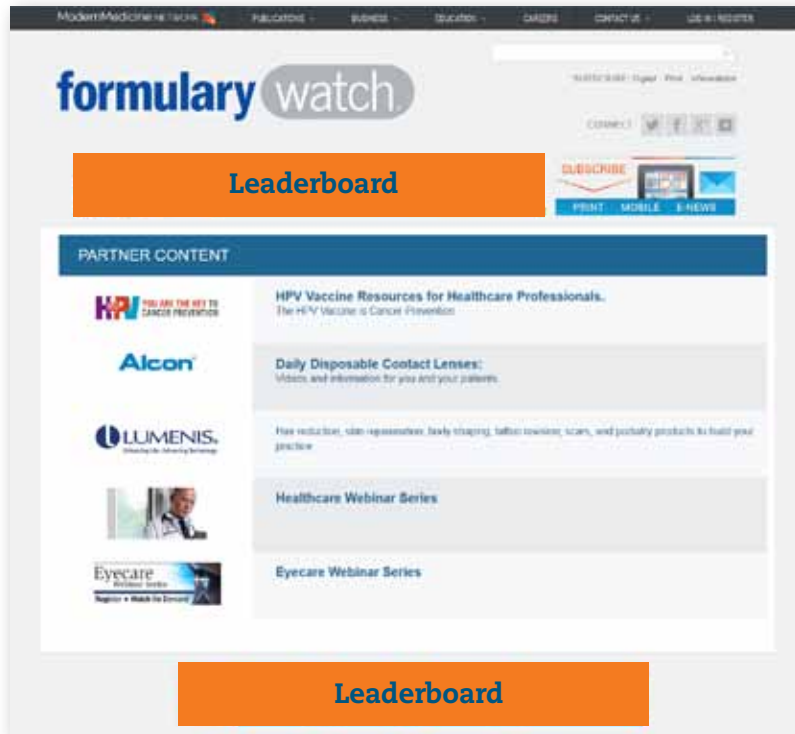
ModernMedicine NETWORK PUBLICATIONS BUSINESS EDUCATION CAREERS CONTACT US LOG IN | REGISTER

formulary watch

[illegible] · Digital · Print · eNewsletter

CONNECT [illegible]

Leaderboard

SUBSCRIBE

PRINT MOBILE E-NEWS

PARTNER CONTENT

HPV YOU ARE THE KEY TO CANCER PREVENTION

HPV Vaccine Resources for Healthcare Professionals.

The HPV Vaccine is Cancer Prevention

Alcon

Daily Disposable Contact Lenses:

Videos and information for you and your patients

LUMENIS. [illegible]

Hair reduction, skin rejuvenation, body shaping, tattoo removal, scars, and podiatry products to build your practice

Healthcare Webinar Series

Eyecare Webinar Series Register • Watch On Demand

Eyecare Webinar Series

Leaderboard